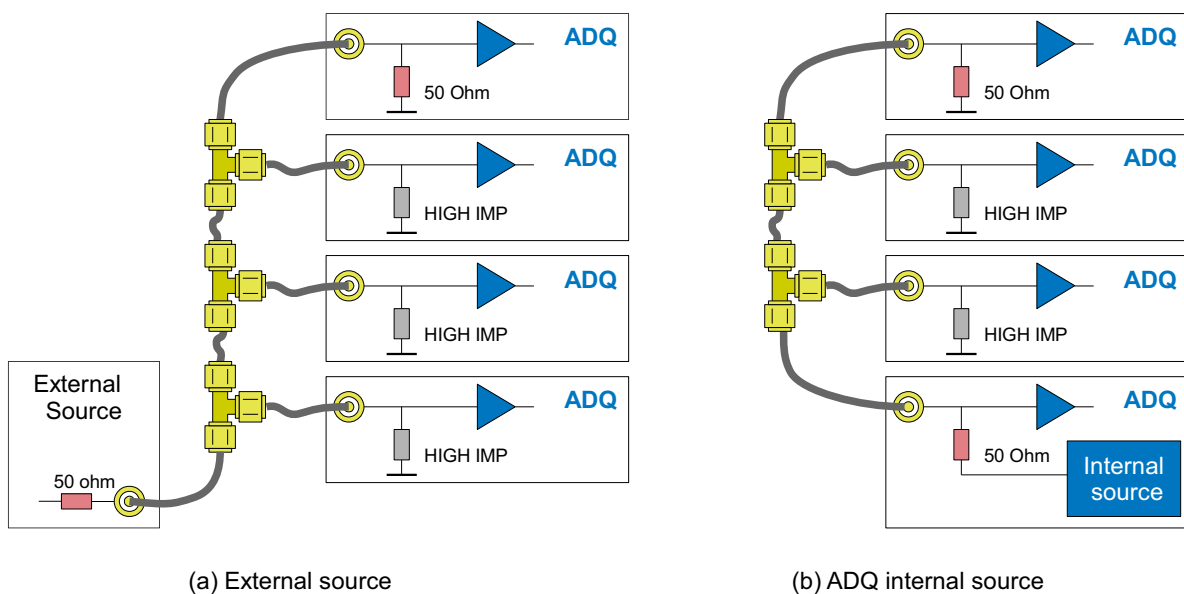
ADQ

50 Ohm

ADQ

HIGH IMP

ADQ

HIGH IMP

External Source

50 ohm

ADQ

HIGH IMP

(a) External source

ADQ

50 Ohm

ADQ

HIGH IMP

ADQ

HIGH IMP

ADQ

50 Ohm

Internal source

(b) ADQ internal source